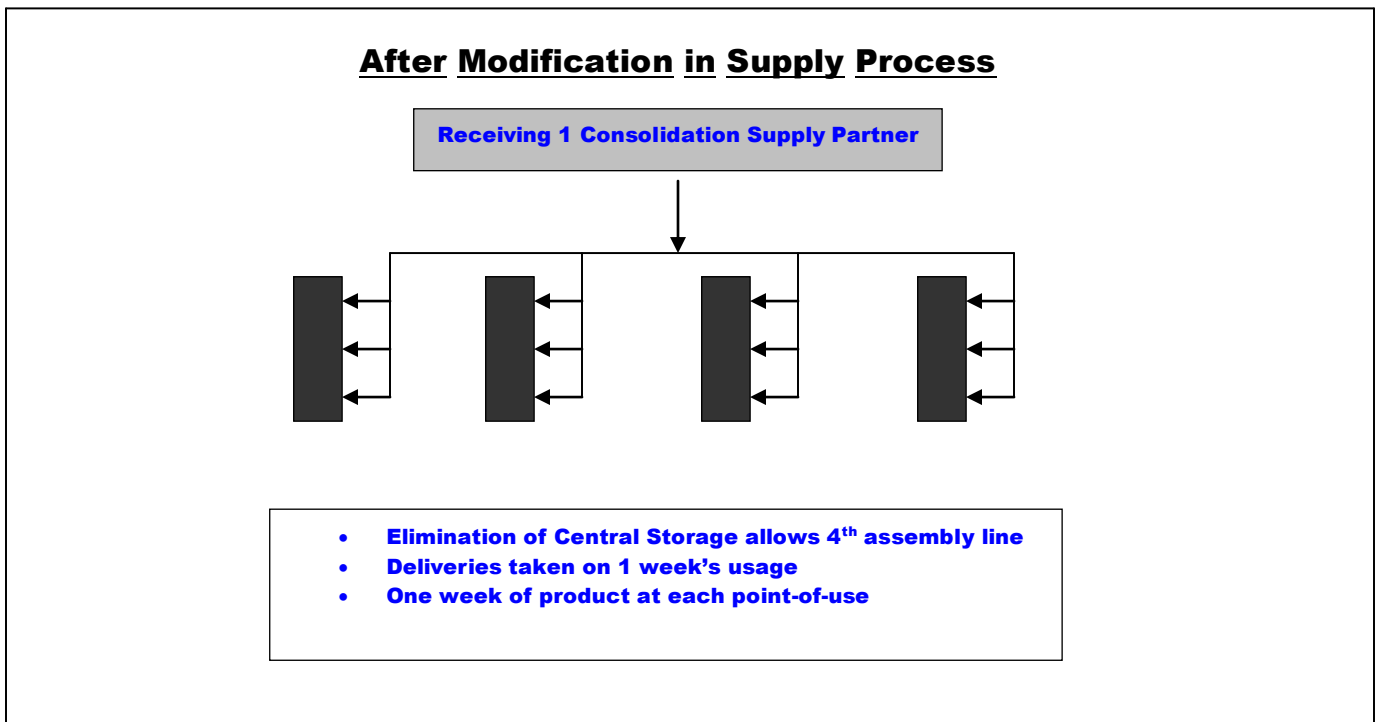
After Modification in Supply Process

Receiving 1 Consolidation Supply Partner

- Elimination of Central Storage allows 4$^{th}$ assembly line
- Deliveries taken on 1 week's usage
- One week of product at each point-of-use